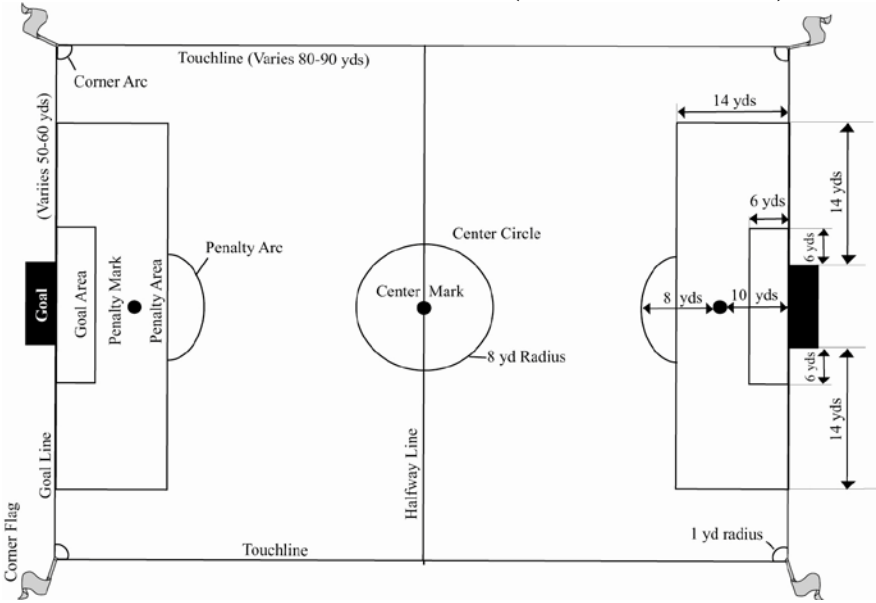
Touchline (Varies 80-90 yds)

Corner Arc

(Varies 50-60 yds)

Goal

Goal Area

Penalty Mark

Penalty Area

Penalty Arc

Center Circle

Center Mark

8 yd Radius

Halfway Line

Goal Line

Corner Flag

Touchline

14 yds

14 yds

6 yds

6 yds

8 yds

10 yds

6 yds

14 yds

1 yd radius